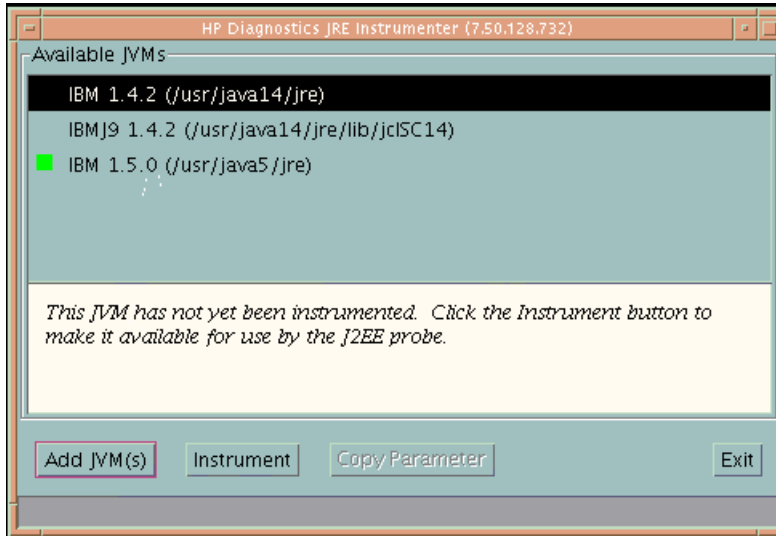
HP Diagnostics JRE Instrumenter (7.50.128.732)

Available JVMs

IBM 1.4.2 (/usr/java14/jre)

IBMJ9 1.4.2 (/usr/java14/jre/lib/jclSC14)

IBM 1.5.0 (/usr/java5/jre)

This JVM has not yet been instrumented. Click the Instrument button to make it available for use by the J2EE probe.

Add JVM(s)

Instrument

Copy Parameter

Exit